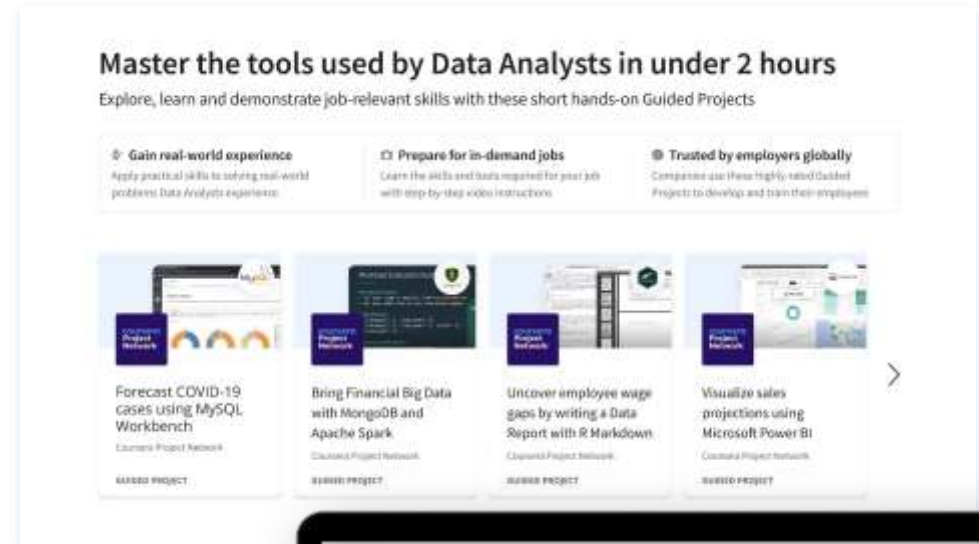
Master the tools used by Data Analysts in under 2 hours

Explore, learn and demonstrate job-relevant skills with these short hands-on Guided Projects

Gain real-world experience
Apply practical skills to solving real-world problems Data Analysts experience

Prepare for in-demand jobs
Learn the skills and tools required for your job with step-by-step video instructions

Trusted by employers globally
Companies use these highly-rated Guided Projects to develop and train their employees

Coursera Project Network
Forecast COVID-19 cases using MySQL Workbench
Coursera Project Network
GUIDED PROJECT

Coursera Project Network
Bring Financial Big Data with MongoDB and Apache Spark
Coursera Project Network
GUIDED PROJECT

Coursera Project Network
Uncover employee wage gaps by writing a Data Report with R Markdown
Coursera Project Network
GUIDED PROJECT

Coursera Project Network
Visualize sales projections using Microsoft Power BI
Coursera Project Network
GUIDED PROJECT